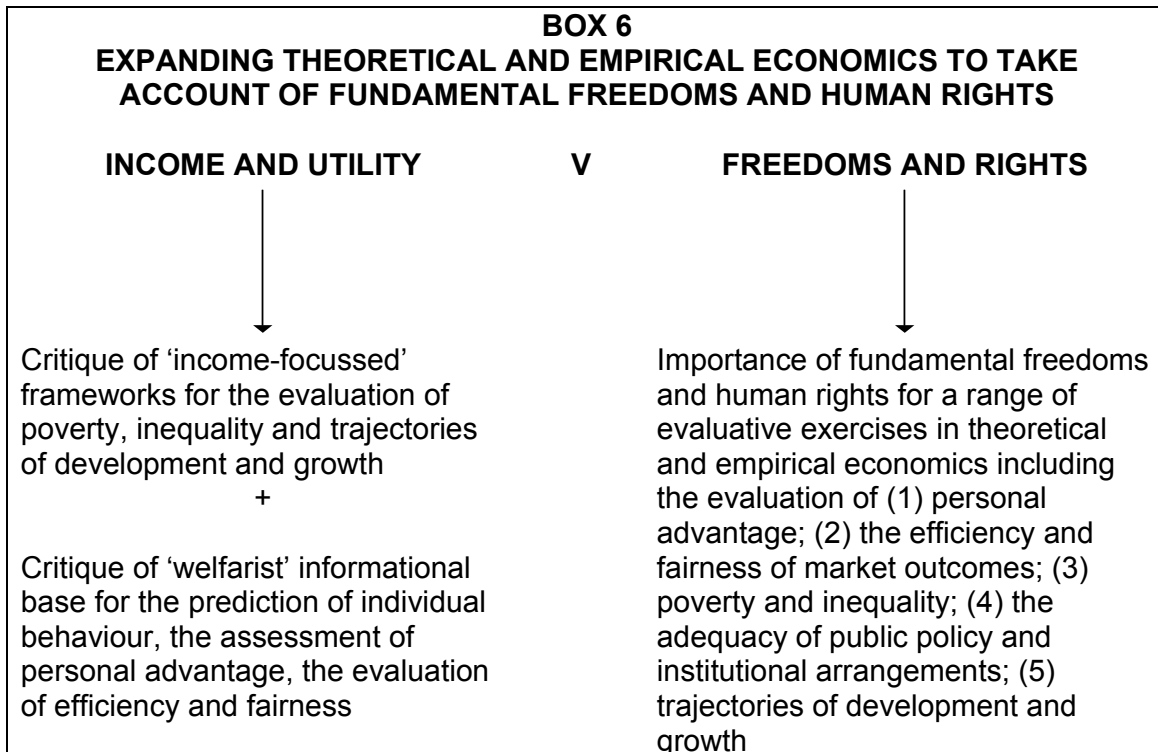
BOX 6
EXPANDING THEORETICAL AND EMPIRICAL ECONOMICS TO TAKE ACCOUNT OF FUNDAMENTAL FREEDOMS AND HUMAN RIGHTS

INCOME AND UTILITY V FREEDOMS AND RIGHTS

Critique of 'income-focussed' frameworks for the evaluation of poverty, inequality and trajectories of development and growth
+
Critique of 'welfarist' informational base for the prediction of individual behaviour, the assessment of personal advantage, the evaluation of efficiency and fairness

Importance of fundamental freedoms and human rights for a range of evaluative exercises in theoretical and empirical economics including the evaluation of (1) personal advantage; (2) the efficiency and fairness of market outcomes; (3) poverty and inequality; (4) the adequacy of public policy and institutional arrangements; (5) trajectories of development and growth